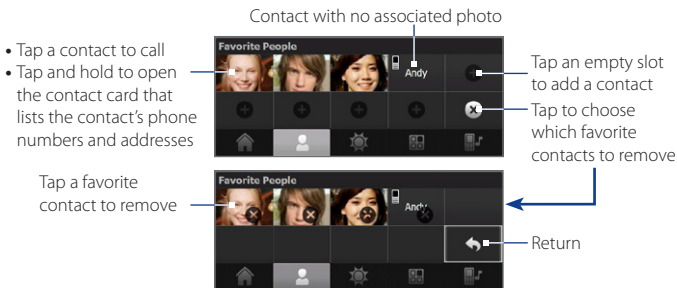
Contact with no associated photo

• Tap a contact to call
• Tap and hold to open the contact card that lists the contact's phone numbers and addresses

Favorite People

Andy

Tap an empty slot to add a contact

Tap to choose which favorite contacts to remove

Tap a favorite contact to remove

Favorite People

Andy

Return